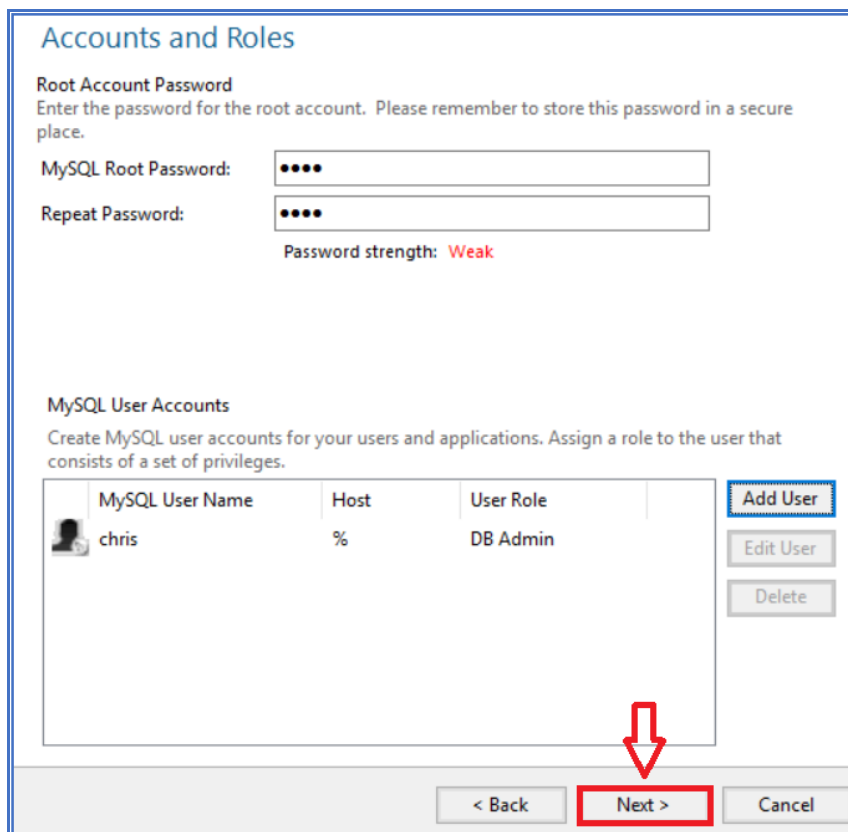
Accounts and Roles

Root Account Password
Enter the password for the root account. Please remember to store this password in a secure place.

MySQL Root Password: ••••

Repeat Password: ••••

Password strength: Weak

MySQL User Accounts
Create MySQL user accounts for your users and applications. Assign a role to the user that consists of a set of privileges.

| MySQL User Name | Host | User Role |
|---|---|---|
| chris | % | DB Admin |

Add User
Edit User
Delete

< Back
Next >
Cancel